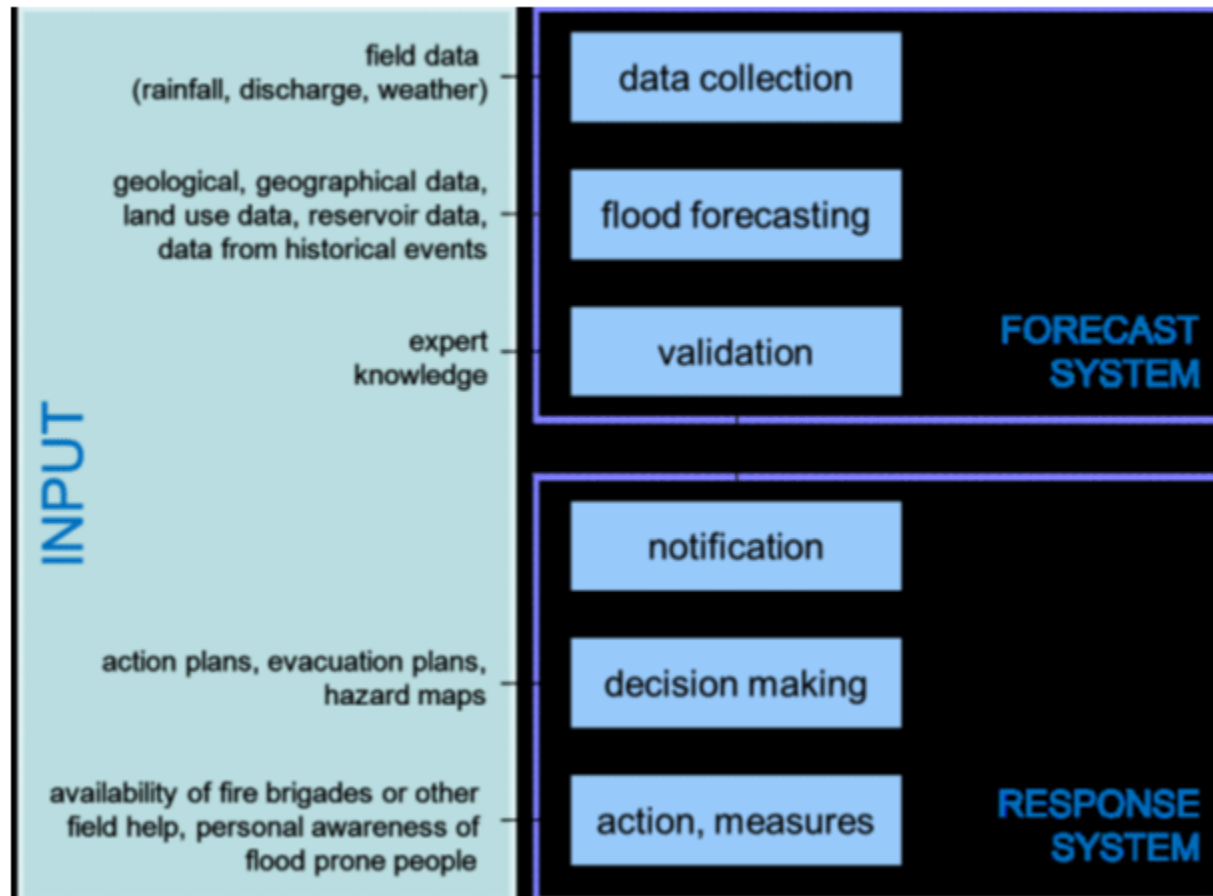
INPUT

field data (rainfall, discharge, weather)

data collection

geological, geographical data, land use data, reservoir data, data from historical events

flood forecasting

expert knowledge

validation

FORECAST SYSTEM

notification

action plans, evacuation plans, hazard maps

decision making

availability of fire brigades or other field help, personal awareness of flood prone people

action, measures

RESPONSE SYSTEM